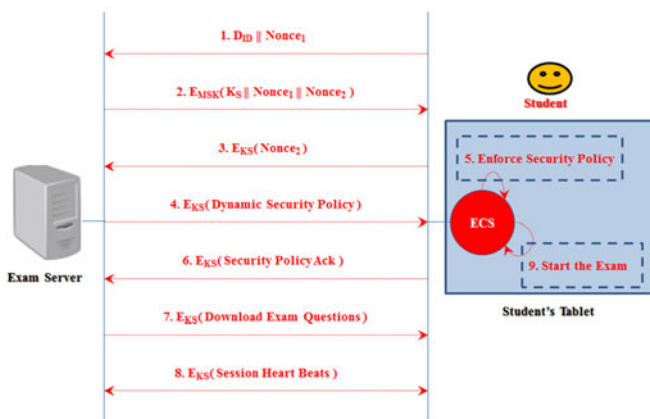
1. $D_{ID}$ || $Nonce_1$

2. $E_{MSK}$( $K_S$ || $Nonce_1$ || $Nonce_2$ )

Student

3. $E_{KS}$( $Nonce_2$ )

5. Enforce Security Policy

4. $E_{KS}$( Dynamic Security Policy )

ECS

Exam Server

6. $E_{KS}$( Security Policy Ack )

9. Start the Exam

Student's Tablet

7. $E_{KS}$( Download Exam Questions )

8. $E_{KS}$( Session Heart Beats )